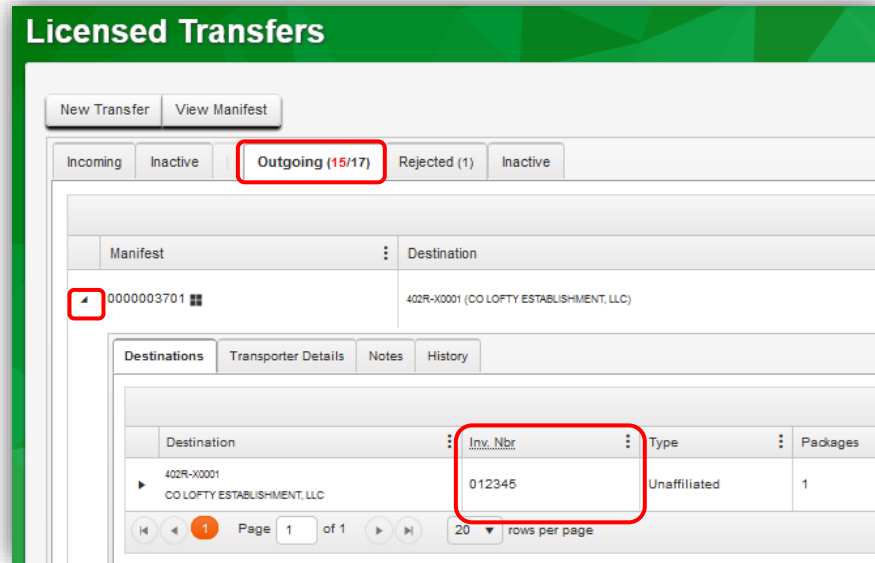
Licensed Transfers

New Transfer | View Manifest

Incoming | Inactive | Outgoing (15/17) | Rejected (1) | Inactive

| Manifest | Destination |
|---|---|
| 0000003701 | 402R-X0001 (CO LOFTY ESTABLISHMENT, LLC) |

Destinations | Transporter Details | Notes | History

| Destination | Inv. Nbr | Type | Packages |
|---|---|---|---|
| 402R-X0001 CO LOFTY ESTABLISHMENT, LLC | 012345 | Unaffiliated | 1 |

1 Page 1 of 1 20 rows per page